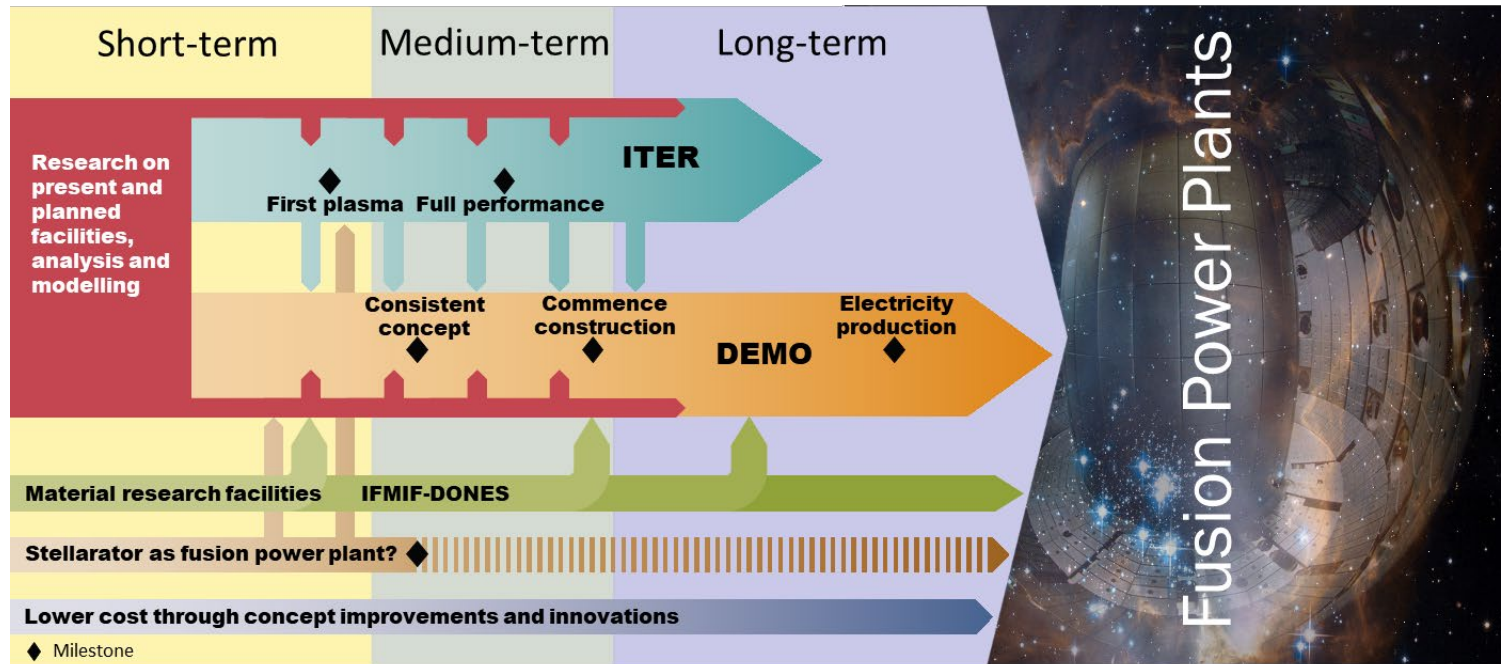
Short-term
Medium-term
Long-term

Research on present and planned facilities, analysis and modelling

ITER
First plasma
Full performance

Consistent concept
Commence construction
Electricity production
DEMO

Material research facilities
IFMIF-DONES

Stellarator as fusion power plant?

Lower cost through concept improvements and innovations

Fusion Power Plants

◆ Milestone